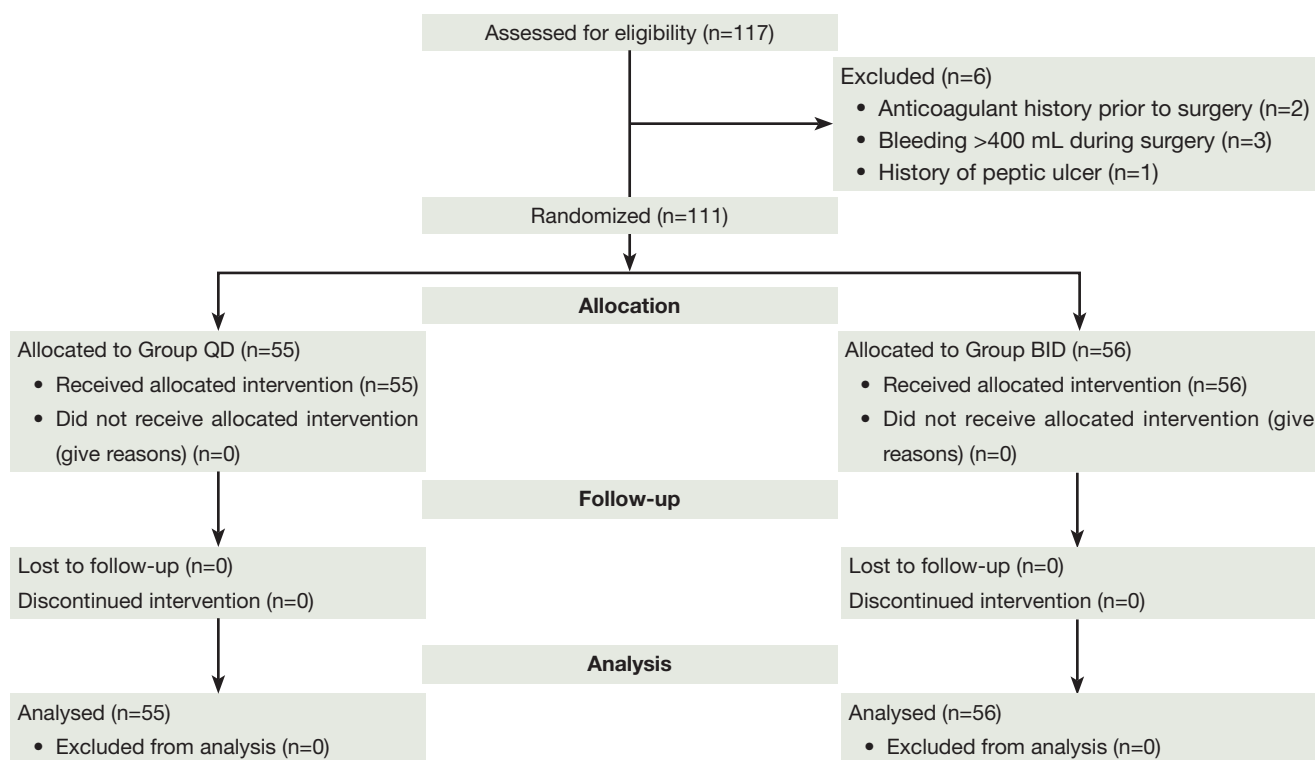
Assessed for eligibility (n=117)

Excluded (n=6)
• Anticoagulant history prior to surgery (n=2)
• Bleeding >400 mL during surgery (n=3)
• History of peptic ulcer (n=1)

Randomized (n=111)

Allocation

Allocated to Group QD (n=55)
• Received allocated intervention (n=55)
• Did not receive allocated intervention (give reasons) (n=0)

Allocated to Group BID (n=56)
• Received allocated intervention (n=56)
• Did not receive allocated intervention (give reasons) (n=0)

Follow-up

Lost to follow-up (n=0)
Discontinued intervention (n=0)

Lost to follow-up (n=0)
Discontinued intervention (n=0)

Analysis

Analysed (n=55)
• Excluded from analysis (n=0)

Analysed (n=56)
• Excluded from analysis (n=0)